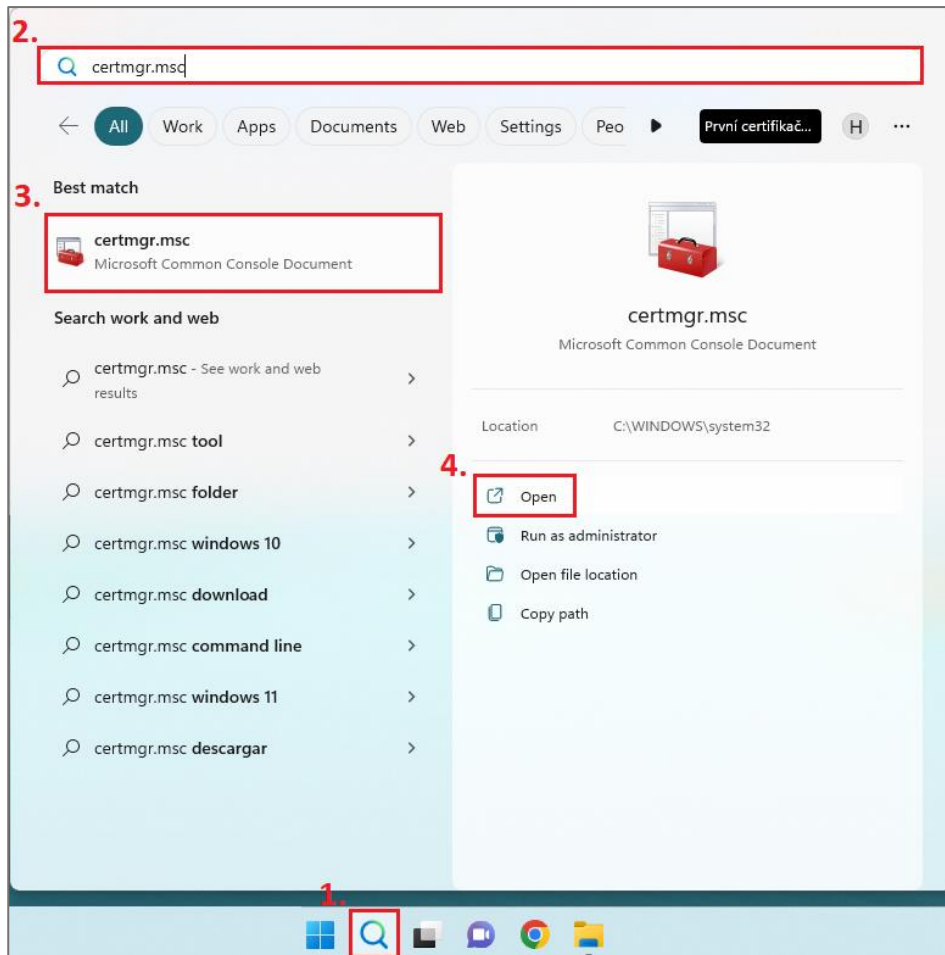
2.

certmgr.msc

All Work Apps Documents Web Settings Peo

První certifikač...

H

...

3.

Best match

certmgr.msc
Microsoft Common Console Document

Search work and web

certmgr.msc - See work and web results

certmgr.msc tool

certmgr.msc folder

certmgr.msc windows 10

certmgr.msc download

certmgr.msc command line

certmgr.msc windows 11

certmgr.msc descargar

certmgr.msc
Microsoft Common Console Document

Location C:\WINDOWS\system32

4.

Open

Run as administrator

Open file location

Copy path

1.